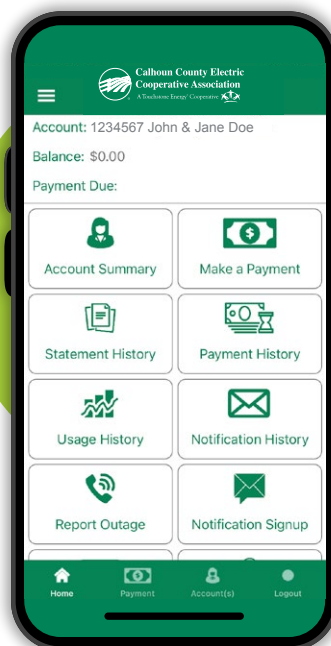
Calhoun County Electric Cooperative Association
A Touchstone Energy® Cooperative

Account: 1234567 John & Jane Doe

Balance: $0.00

Payment Due:

Account Summary

Make a Payment

Statement History

Payment History

Usage History

Notification History

Report Outage

Notification Signup

Home

Payment

Account(s)

Logout